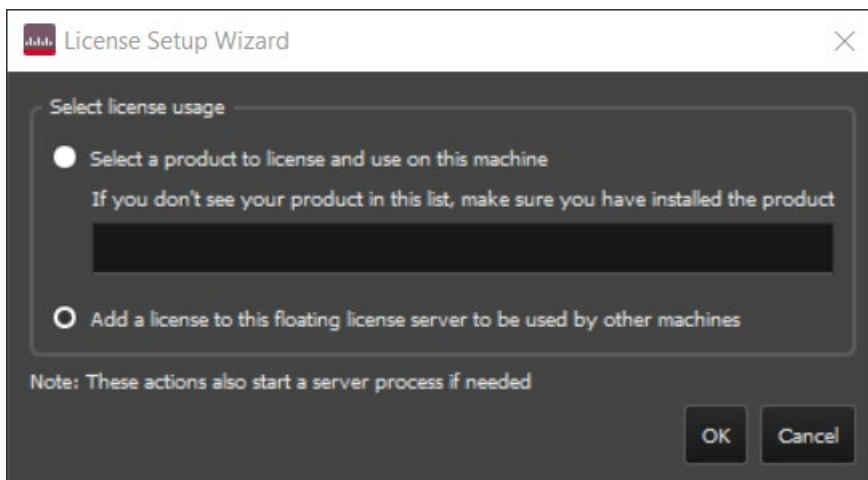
License Setup Wizard

Select license usage

Select a product to license and use on this machine

If you don't see your product in this list, make sure you have installed the product

Add a license to this floating license server to be used by other machines

Note: These actions also start a server process if needed

OK

Cancel